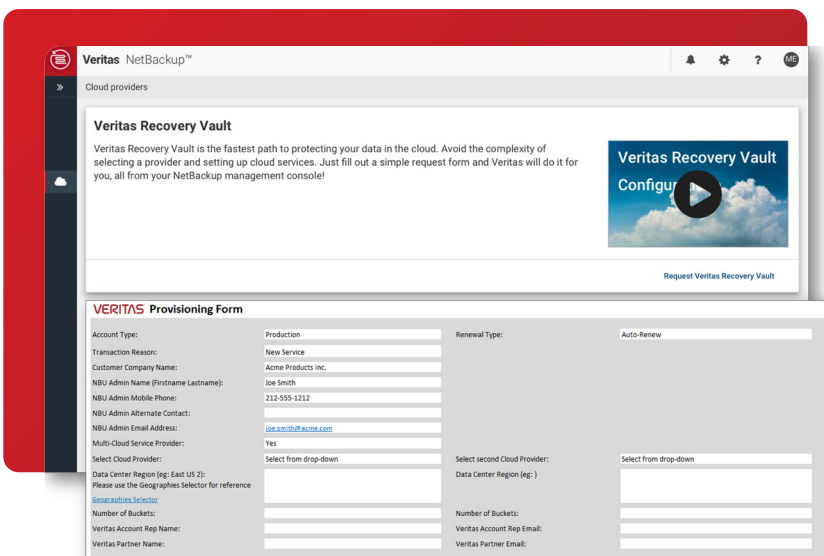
Veritas NetBackup™

ME

Cloud providers

Veritas Recovery Vault

Veritas Recovery Vault is the fastest path to protecting your data in the cloud. Avoid the complexity of selecting a provider and setting up cloud services. Just fill out a simple request form and Veritas will do it for you, all from your NetBackup management console!

Veritas Recovery Vault
Configu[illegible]

Request Veritas Recovery Vault

VERITAS Provisioning Form

| | | | |
|---|---|---|---|
| Account Type: | Production | Renewal Type: | Auto-Renew |
| Transaction Reason: | New Service | | |
| Customer Company Name: | Acme Products Inc. | | |
| NBU Admin Name (Firstname Lastname): | Joe Smith | | |
| NBU Admin Mobile Phone: | 212-555-1212 | | |
| NBU Admin Alternate Contact: | | | |
| NBU Admin Email Address: | joe.smith@acme.com | | |
| Multi-Cloud Service Provider: | Yes | | |
| Select Cloud Provider: | Select from drop-down | Select second Cloud Provider: | Select from drop-down |
| Data Center Region (eg: East US 2): Please use the Geographies Selector for reference Geographies Selector | | Data Center Region (eg: ) | |
| Number of Buckets: | | Number of Buckets: | |
| Veritas Account Rep Name: | | Veritas Account Rep Email: | |
| Veritas Partner Name: | | Veritas Partner Email: | |